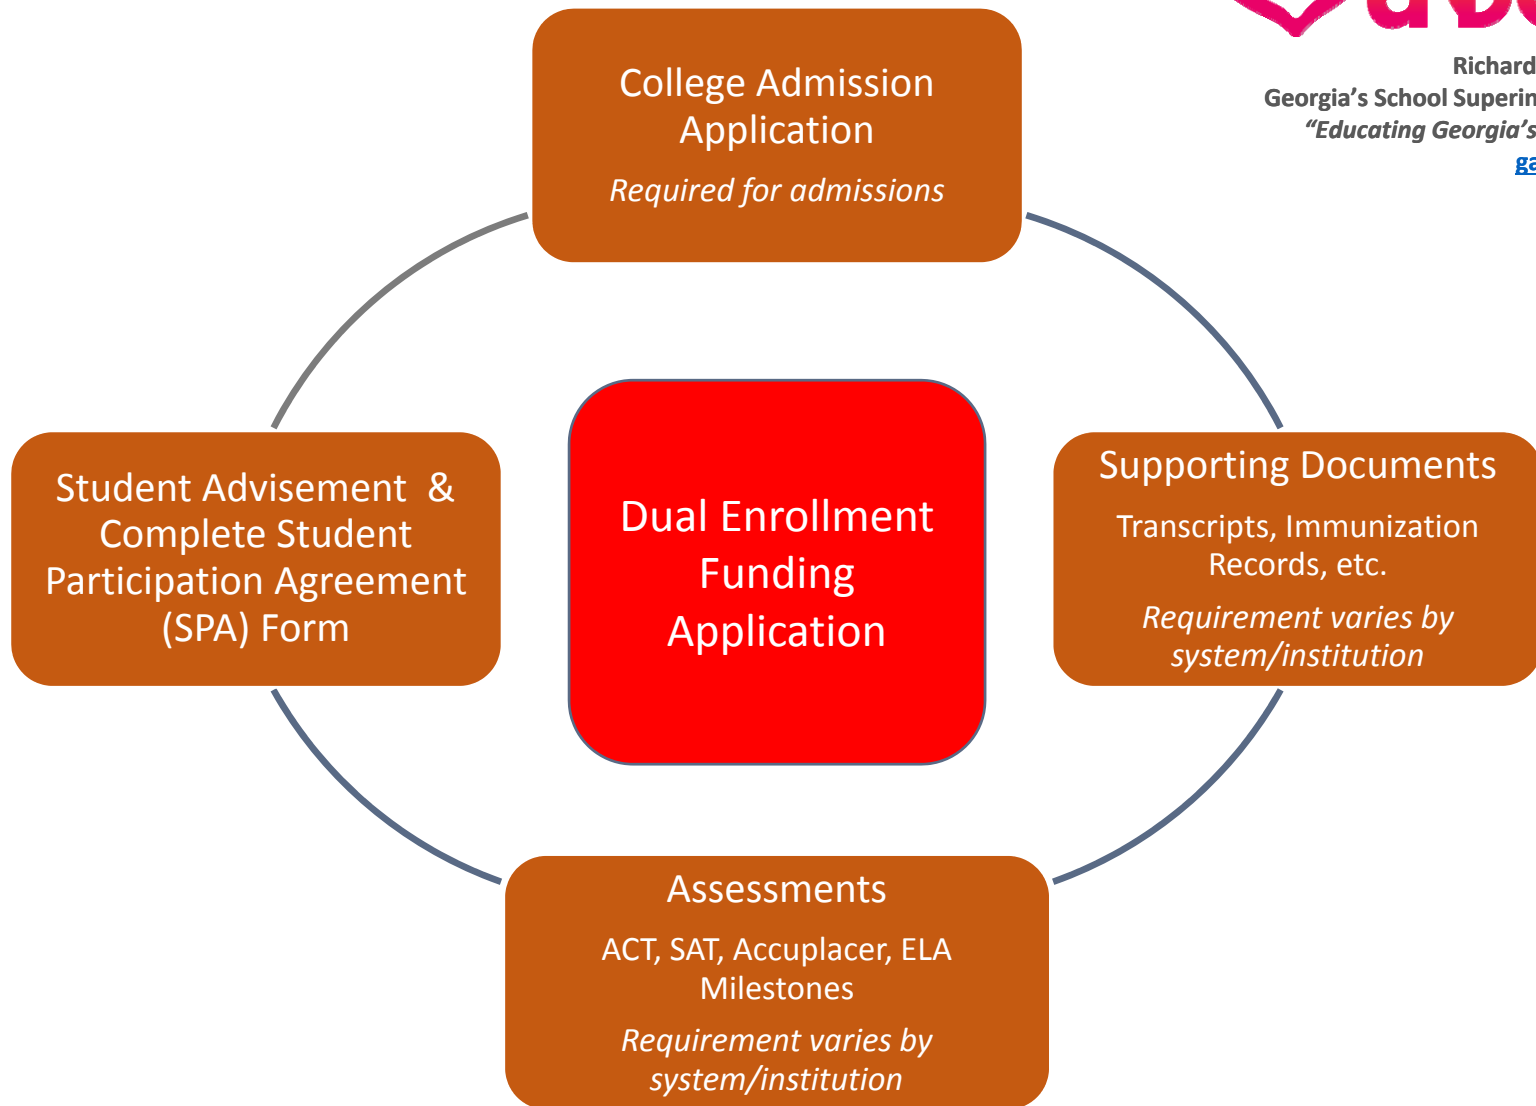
Richard
Georgia's School Superin
"Educating Georgia's
ga

College Admission Application

*Required for admissions*

Student Advisement & Complete Student Participation Agreement (SPA) Form

Dual Enrollment Funding Application

Supporting Documents

Transcripts, Immunization Records, etc.

*Requirement varies by system/institution*

Assessments

ACT, SAT, Accuplacer, ELA Milestones

*Requirement varies by system/institution*